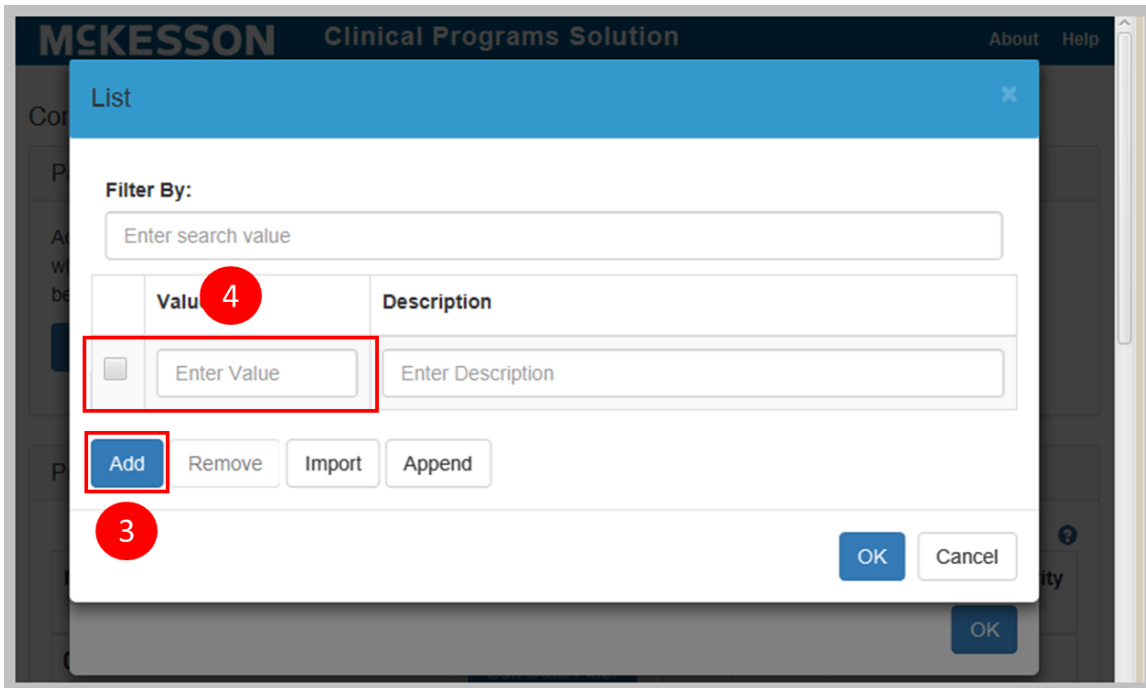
McKESSON Clinical Programs Solution

About Help

List

×

Filter By:

Enter search value

| | Valu 4 | Description |
|---|---|---|
| | Enter Value | Enter Description |

Add Remove Import Append

3

OK Cancel

OK